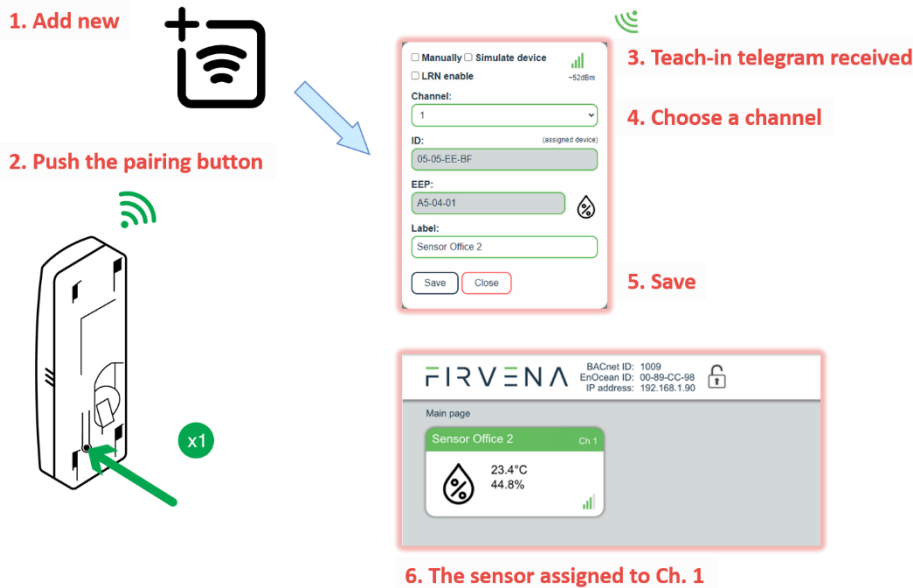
1. Add new

2. Push the pairing button

x1

☐ Manually ☐ Simulate device
☐ LRN enable
-62dBm
Channel:
1
ID:
(assigned device)
05-05-EE-BF
EEP:
A5-04-01
Label:
Sensor Office 2
Save
Close

3. Teach-in telegram received

4. Choose a channel

5. Save

FIRVENA
BACnet ID: 1009
EnOcean ID: 00-89-CC-98
IP address: 192.168.1.90
Main page
Sensor Office 2
Ch 1
23.4°C
44.8%

6. The sensor assigned to Ch. 1